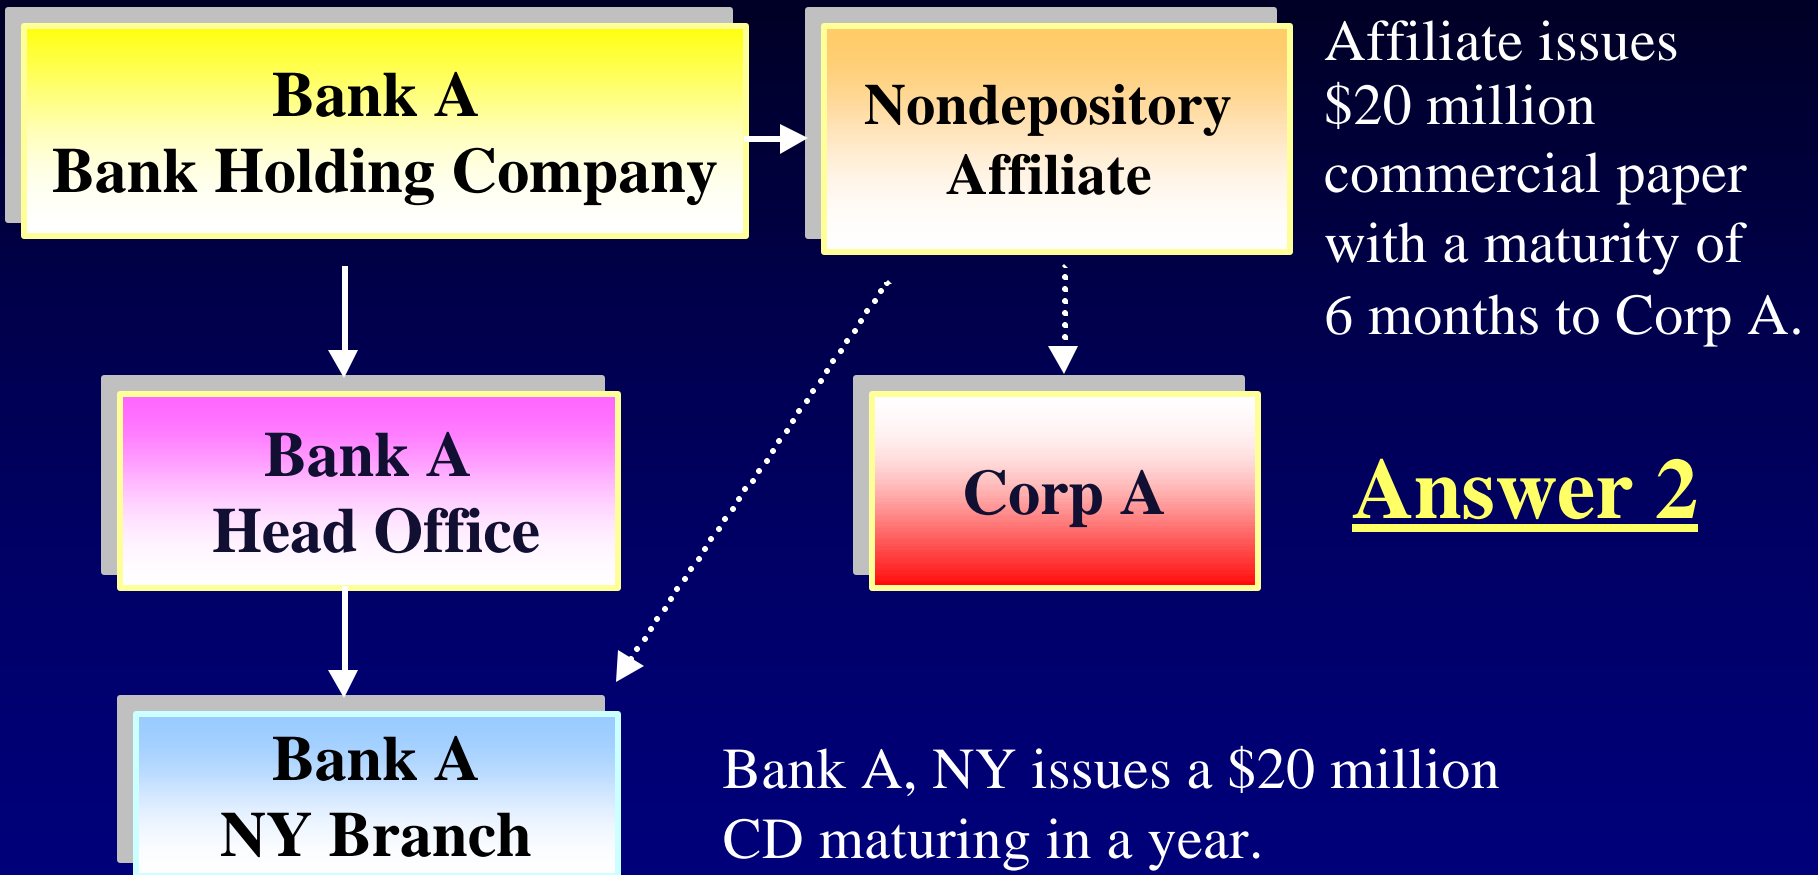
Bank A
Bank Holding Company

Nondepository
Affiliate

Affiliate issues \$20 million commercial paper with a maturity of 6 months to Corp A.

Bank A
Head Office

Corp A

Answer 2

Bank A
NY Branch

Bank A, NY issues a \$20 million CD maturing in a year.